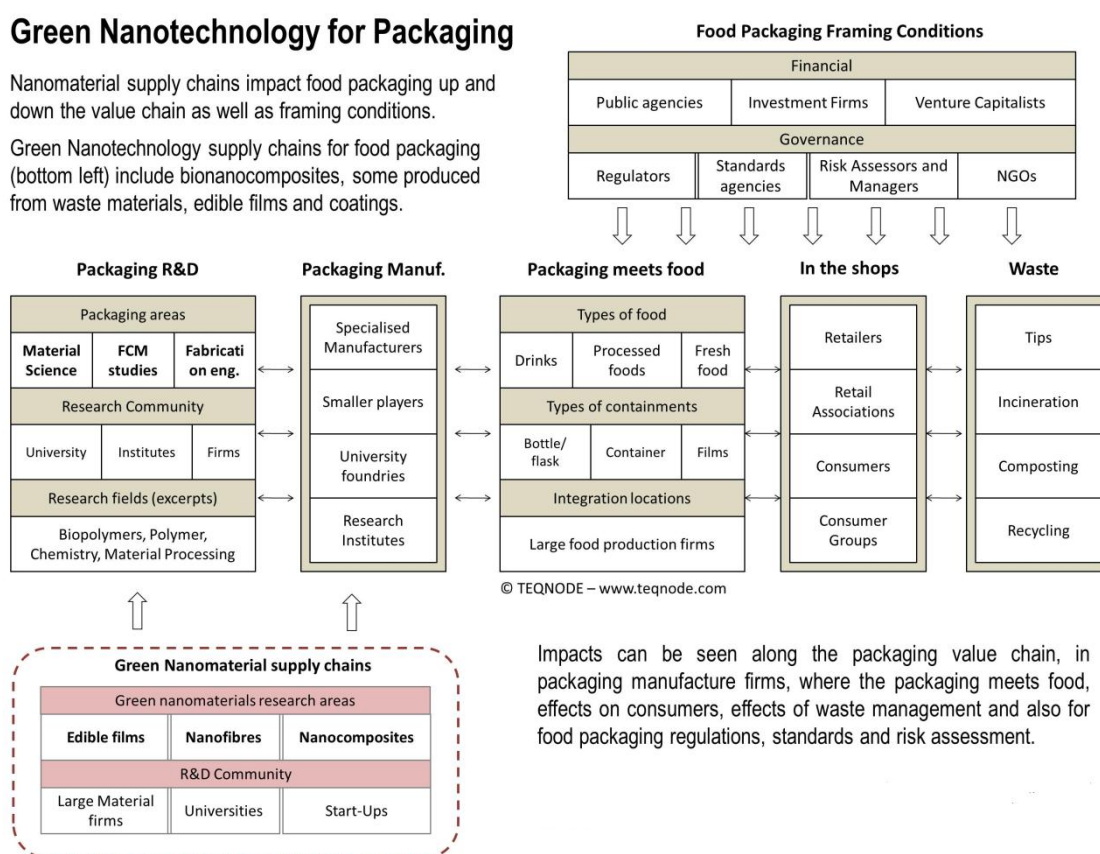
Green Nanotechnology for Packaging

Nanomaterial supply chains impact food packaging up and down the value chain as well as framing conditions.

Green Nanotechnology supply chains for food packaging (bottom left) include bionanocomposites, some produced from waste materials, edible films and coatings.

Food Packaging Framing Conditions

| Financial | | | |
|---|---|---|---|
| Public agencies | Investment Firms | Venture Capitalists | |
| Governance | | | |
| Regulators | Standards agencies | Risk Assessors and Managers | NGOs |

Packaging R&D

| Packaging areas | | |
|---|---|---|
| Material Science | FCM studies | Fabrication eng. |
| Research Community | | |
| University | Institutes | Firms |
| Research fields (excerpts) | | |
| Biopolymers, Polymer, Chemistry, Material Processing | | |

Packaging Manuf.

| Specialised Manufacturers |
|---|
| Smaller players |
| University foundries |
| Research Institutes |

Packaging meets food

| Types of food | | |
|---|---|---|
| Drinks | Processed foods | Fresh food |
| Types of containments | | |
| Bottle/ flask | Container | Films |
| Integration locations | | |
| Large food production firms | | |

In the shops

| Retailers |
|---|
| Retail Associations |
| Consumers |
| Consumer Groups |

Waste

| Tips |
|---|
| Incineration |
| Composting |
| Recycling |

© TEQNODE – www.teqnode.com

Green Nanomaterial supply chains

| Green nanomaterials research areas | | |
|---|---|---|
| Edible films | Nanofibres | Nanocomposites |
| R&D Community | | |
| Large Material firms | Universities | Start-Ups |

Impacts can be seen along the packaging value chain, in packaging manufacture firms, where the packaging meets food, effects on consumers, effects of waste management and also for food packaging regulations, standards and risk assessment.